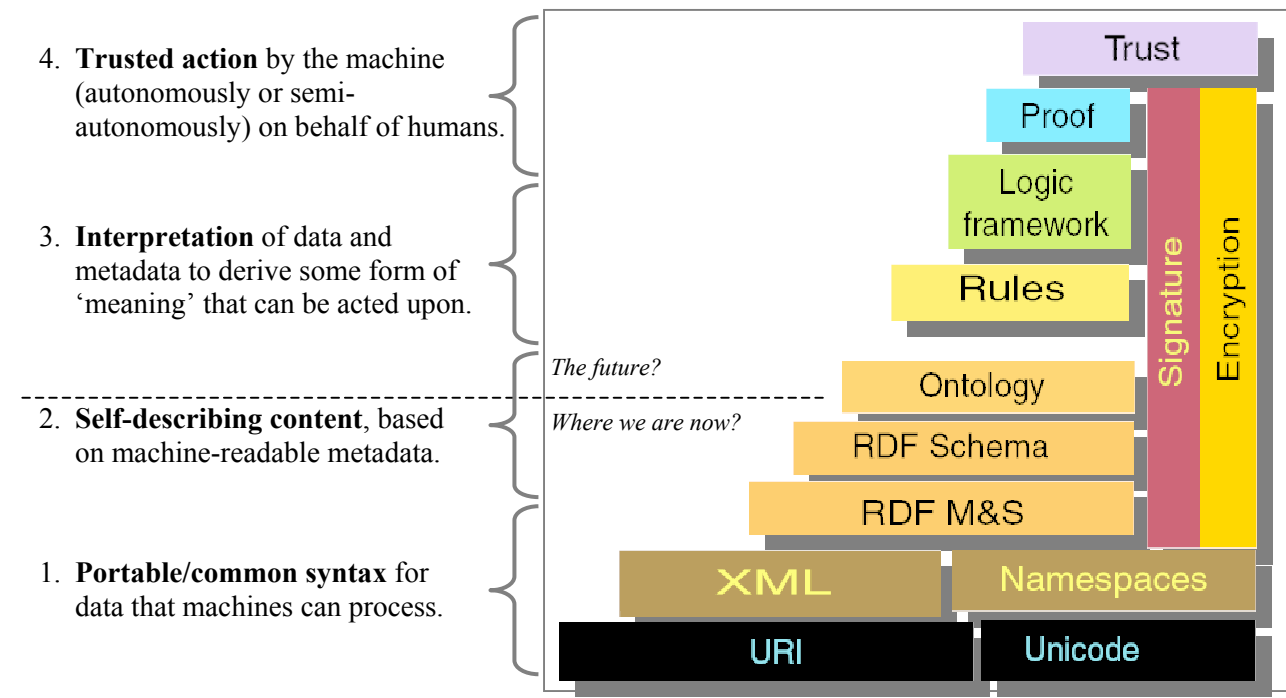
4. **Trusted action** by the machine (autonomously or semi-autonomously) on behalf of humans.

3. **Interpretation** of data and metadata to derive some form of 'meaning' that can be acted upon.

2. **Self-describing content**, based on machine-readable metadata.

1. **Portable/common syntax** for data that machines can process.

Trust

Proof

Logic framework

Rules

*The future?*

*Where we are now?*

Ontology

RDF Schema

RDF M&S

Signature

Encryption

XML

Namespaces

URI

Unicode